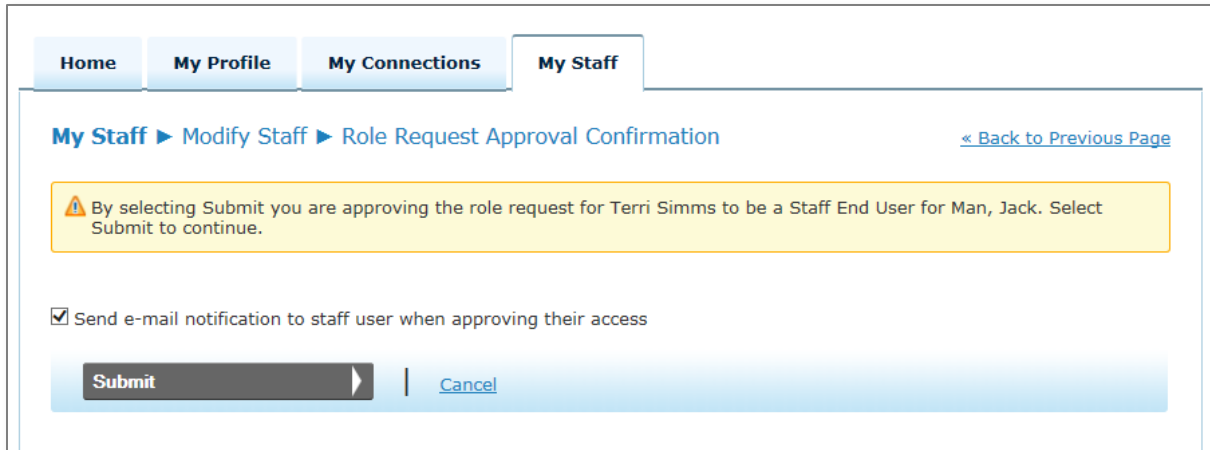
Home My Profile My Connections My Staff

My Staff ► Modify Staff ► Role Request Approval Confirmation

« Back to Previous Page

By selecting Submit you are approving the role request for Terri Simms to be a Staff End User for Man, Jack. Select Submit to continue.

Send e-mail notification to staff user when approving their access

Submit

Cancel